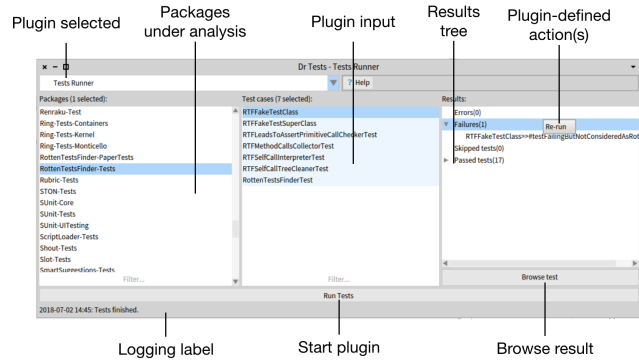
Plugin selected

Packages under analysis

Plugin input

Results tree

Plugin-defined action(s)

Dr Tests - Tests Runner

Tests Runner

? Help

Packages (1 selected):

Renraku-Test
Ring-Tests-Containers
Ring-Tests-Kernel
Ring-Tests-Monticello
RottenTestsFinder-PaperTests
RottenTestsFinder-Tests
Rubric-Tests
STON-Tests
SUnit-Core
SUnit-Tests
SUnit-UITesting
ScriptLoader-Tests
Shout-Tests
Slot-Tests
SmartSuggestions-Tests

Filter...

Test cases (7 selected):

RTFFakeTestClass
RTFFakeTestSuperClass
RTFLeadsToAssertPrimitiveCallCheckerTest
RTFMethodCallsCollectorTest
RTFSelfCallInterpreterTest
RTFSelfCallTreeCleanerTest
RottenTestsFinderTest

Filter...

Results:

Errors(0)
Failures(1)
RTFFakeTestClass>>#testFailingButNotConsideredAsRot
Skipped tests(0)
Passed tests(17)

Re-run

Browse test

Run Tests

2018-07-02 14:45: Tests finished.

Logging label

Start plugin

Browse result